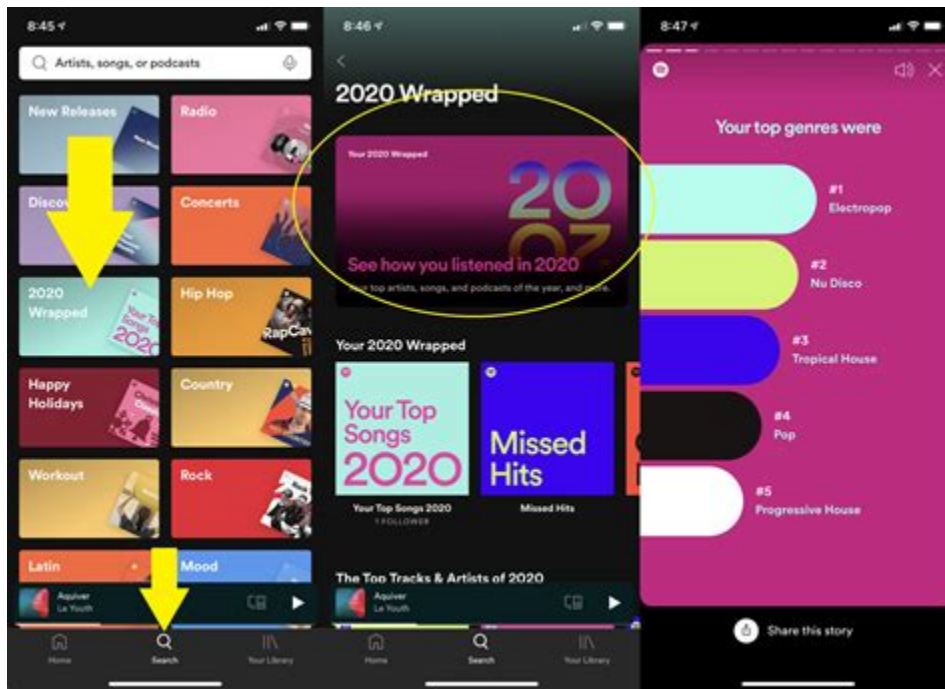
8:45

Artists, songs, or podcasts

New Releases

Radio

Discov

Concerts

2020 Wrapped

Your Top Songs 2020

Hip Hop

RapCav

Happy Holidays

Country

Workout

Rock

Latin

Mood

Aquiver
Le Youth

Home

Search

Your Library

8:46

2020 Wrapped

Your 2020 Wrapped

20

See how you listened in 2020

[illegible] top artists, songs, and podcasts of the year, and more.

Your 2020 Wrapped

Your Top Songs 2020

Missed Hits

Your Top Songs 2020
1 FOLLOWER

Missed Hits

The Top Tracks & Artists of 2020

Aquiver
Le Youth

Home

Search

Your Library

8:47

Your top genres were

#1
Electropop

#2
Nu Disco

#3
Tropical House

#4
Pop

#5
Progressive House

Share this story